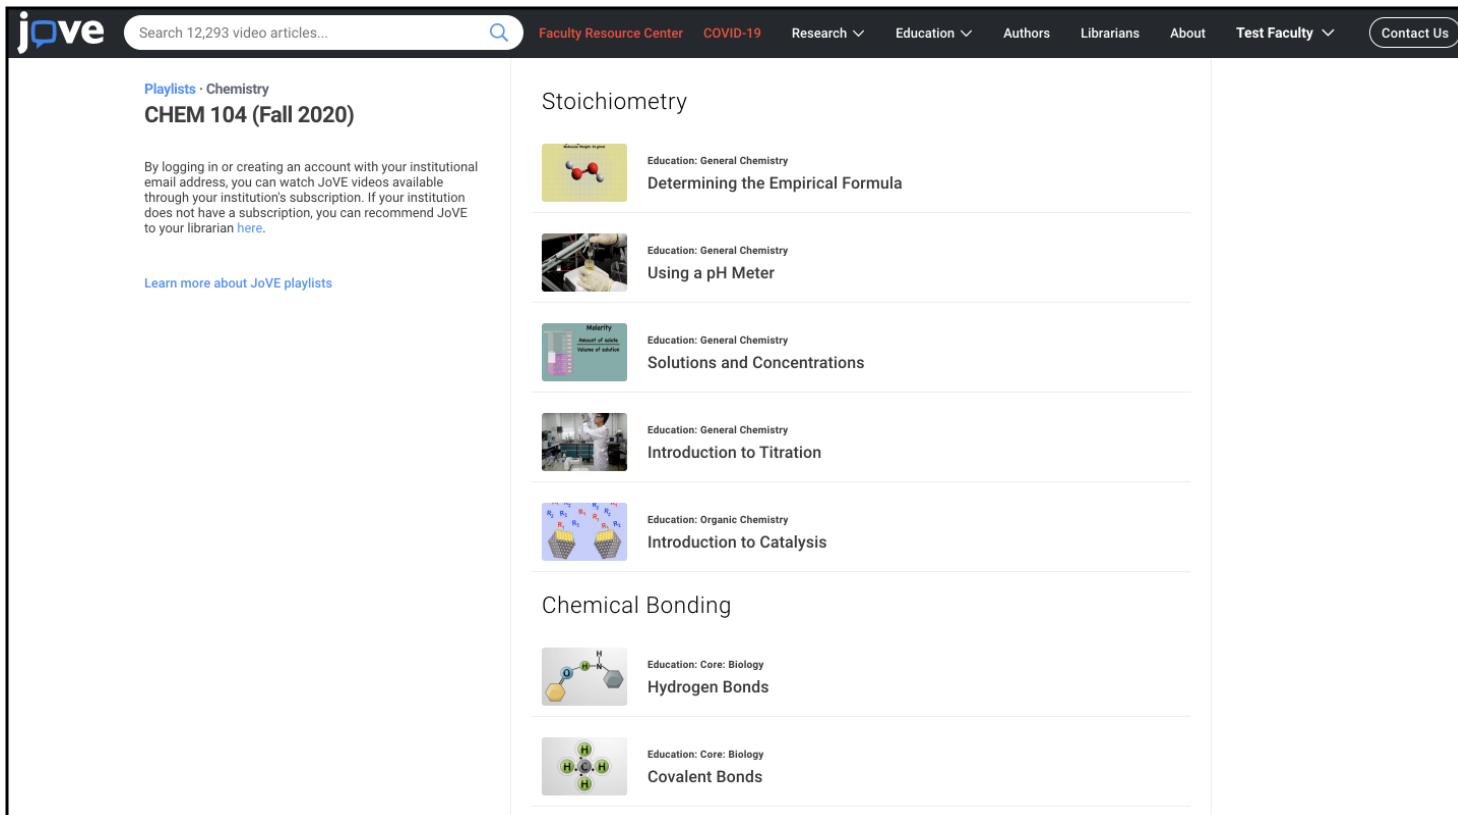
jove

Search 12,293 video articles...

Faculty Resource Center COVID-19 Research Education Authors Librarians About Test Faculty Contact Us

Playlists · Chemistry

CHEM 104 (Fall 2020)

By logging in or creating an account with your institutional email address, you can watch JoVE videos available through your institution's subscription. If your institution does not have a subscription, you can recommend JoVE to your librarian here.

Learn more about JoVE playlists

Stoichiometry

Education: General Chemistry
Determining the Empirical Formula

Education: General Chemistry
Using a pH Meter

Molarity
Amount of solute
Volume of solution

Education: General Chemistry
Solutions and Concentrations

Education: General Chemistry
Introduction to Titration

Education: Organic Chemistry
Introduction to Catalysis

Chemical Bonding

Education: Core: Biology
Hydrogen Bonds

Education: Core: Biology
Covalent Bonds